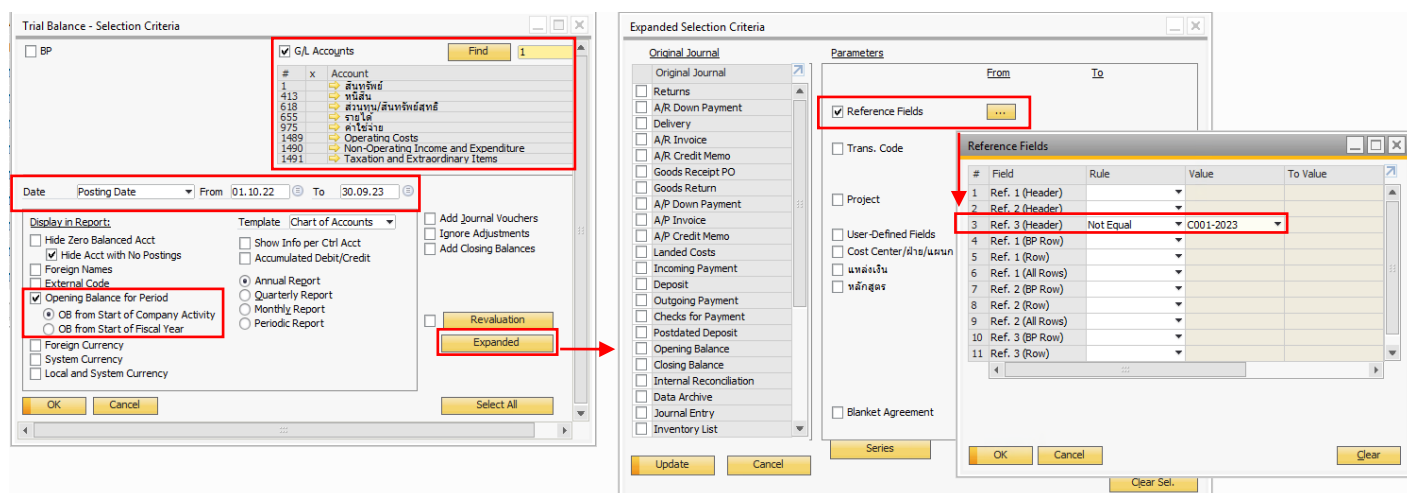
Trial Balance - Selection Criteria

BP

G/L Accounts
Find
1

| # | x | Account |
|---|---|---|
| 1 | | สินทรัพย์ |
| 413 | | หนี้สิน |
| 618 | | ส่วนทุน/สินทรัพย์สุทธิ |
| 655 | | รายได้ |
| 975 | | ค่าใช้จ่าย |
| 1489 | | Operating Costs |
| 1490 | | Non-Operating Income and Expenditure |
| 1491 | | Taxation and Extraordinary Items |

Date Posting Date From 01.10.22 To 30.09.23

Display in Report:
Hide Zero Balanced Acct
Hide Acct with No Postings
Foreign Names
External Code
Opening Balance for Period
OB from Start of Company Activity
OB from Start of Fiscal Year
Foreign Currency
System Currency
Local and System Currency

Template Chart of Accounts
Show Info per Ctrl Acct
Accumulated Debit/Credit

Annual Report
Quarterly Report
Monthly Report
Periodic Report

Add Journal Vouchers
Ignore Adjustments
Add Closing Balances

Revaluation
Expanded

OK Cancel Select All

Expanded Selection Criteria

Original Journal
Original Journal
Returns
A/R Down Payment
Delivery
A/R Invoice
A/R Credit Memo
Goods Receipt PO
Goods Return
A/P Down Payment
A/P Invoice
A/P Credit Memo
Landed Costs
Incoming Payment
Deposit
Outgoing Payment
Checks for Payment
Postdated Deposit
Opening Balance
Closing Balance
Internal Reconciliation
Data Archive
Journal Entry
Inventory List

Parameters
From To
Reference Fields ...
Trans. Code
Project
User-Defined Fields
Cost Center/ฝ่าย/แผนก
แหล่งเงิน
หลักสูตร
Blanket Agreement

Update Cancel Series Clear Sel.

Reference Fields

| # | Field | Rule | Value | To Value |
|---|---|---|---|---|
| 1 | Ref. 1 (Header) | | | |
| 2 | Ref. 2 (Header) | | | |
| 3 | Ref. 3 (Header) | Not Equal | C001-2023 | |
| 4 | Ref. 1 (BP Row) | | | |
| 5 | Ref. 1 (Row) | | | |
| 6 | Ref. 1 (All Rows) | | | |
| 7 | Ref. 2 (BP Row) | | | |
| 8 | Ref. 2 (Row) | | | |
| 9 | Ref. 2 (All Rows) | | | |
| 10 | Ref. 3 (BP Row) | | | |
| 11 | Ref. 3 (Row) | | | |

OK Cancel Clear